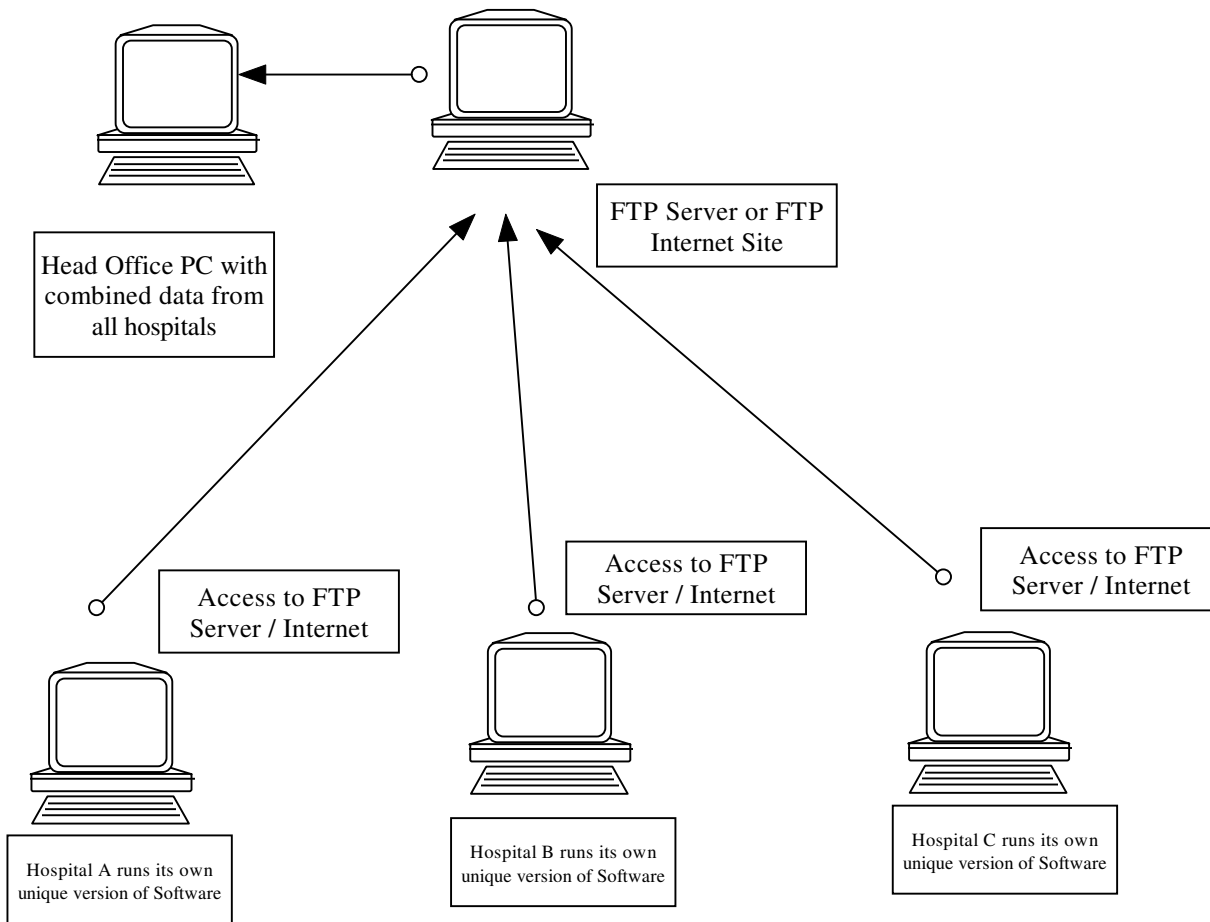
FTP Server or FTP Internet Site

Head Office PC with combined data from all hospitals

Access to FTP Server / Internet

Access to FTP Server / Internet

Access to FTP Server / Internet

Hospital A runs its own unique version of Software

Hospital B runs its own unique version of Software

Hospital C runs its own unique version of Software